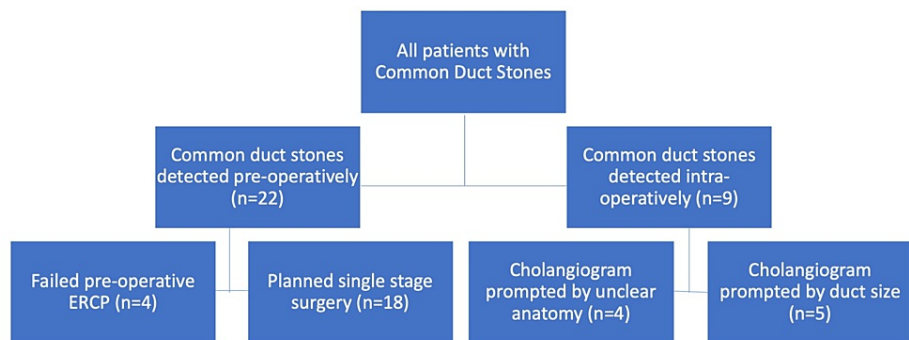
All patients with Common Duct Stones

Common duct stones detected pre-operatively (n=22)

Common duct stones detected intra-operatively (n=9)

Failed pre-operative ERCP (n=4)

Planned single stage surgery (n=18)

Cholangiogram prompted by unclear anatomy (n=4)

Cholangiogram prompted by duct size (n=5)